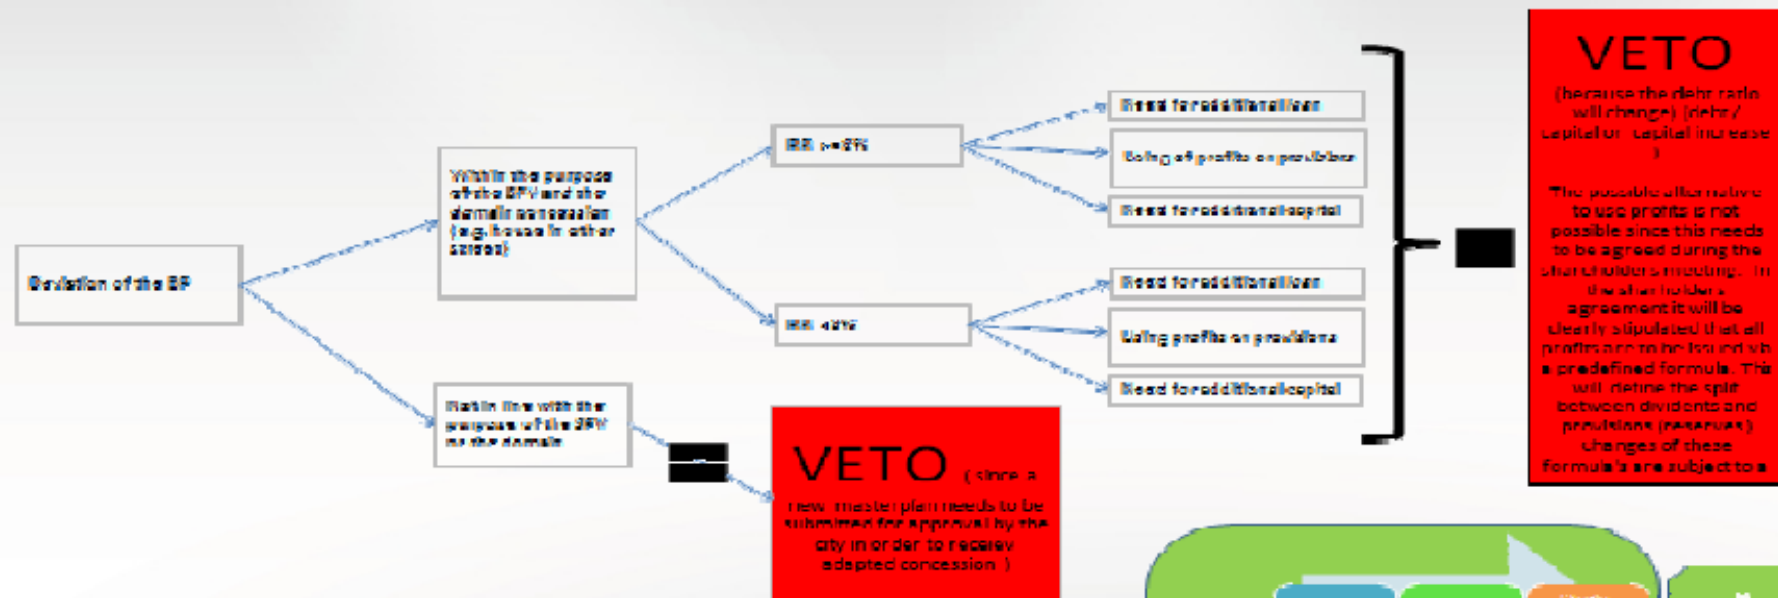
Deviation of the BP

Within the purpose of the SPV and the domain concession (e.g. houses in other zones)

Not in line with the purpose of the SPV or the domain

IRR >=X%

IRR <X%

Need for additional loan

Using of profits or provisions

Need for additional capital

Need for additional loan

Using profits or provisions

Need for additional capital

VETO (since a new masterplan needs to be submitted for approval by the city in order to receive adapted concession )

VETO

(because the debt ratio will change) (debt / capital or capital increase )

"The possible alternative to use profits is not possible since this needs to be agreed during the shareholders meeting. In the shareholders agreement it will be clearly stipulated that all profits are to be issued via a predefined formula. This will define the split between dividends and provisions (reserves) changes of these formula's are subject to a